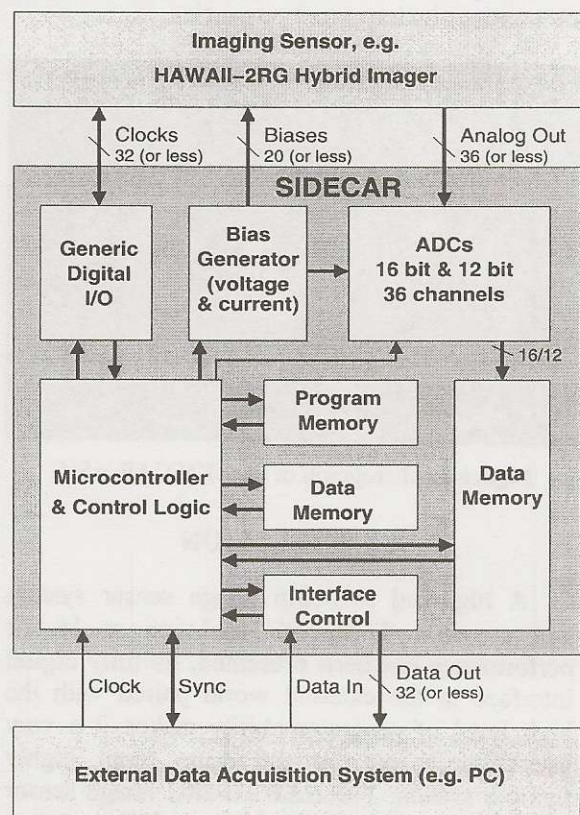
Imaging Sensor, e.g.
HAWAII–2RG Hybrid Imager

Clocks
32 (or less)

Biases
20 (or less)

Analog Out
36 (or less)

SIDECAR

Generic Digital I/O

Bias Generator (voltage & current)

ADCs
16 bit & 12 bit
36 channels

16/12

Program Memory

Microcontroller & Control Logic

Data Memory

Data Memory

Interface Control

Clock

Sync

Data In

Data Out
32 (or less)

External Data Acquisition System (e.g. PC)